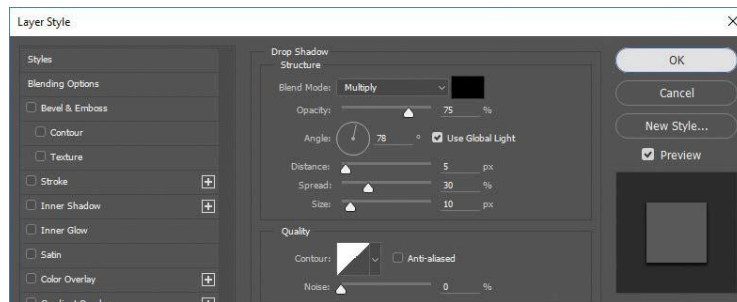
Layer Style

Styles
Blending Options
Bevel & Emboss
Contour
Texture
Stroke
Inner Shadow
Inner Glow
Satin
Color Overlay

Drop Shadow
Structure
Blend Mode: Multiply
Opacity: 75 %
Angle: 78 ° Use Global Light
Distance: 5 px
Spread: 30 %
Size: 10 px

Quality
Contour: Anti-aliased
Noise: 0 %

OK
Cancel
New Style...
Preview